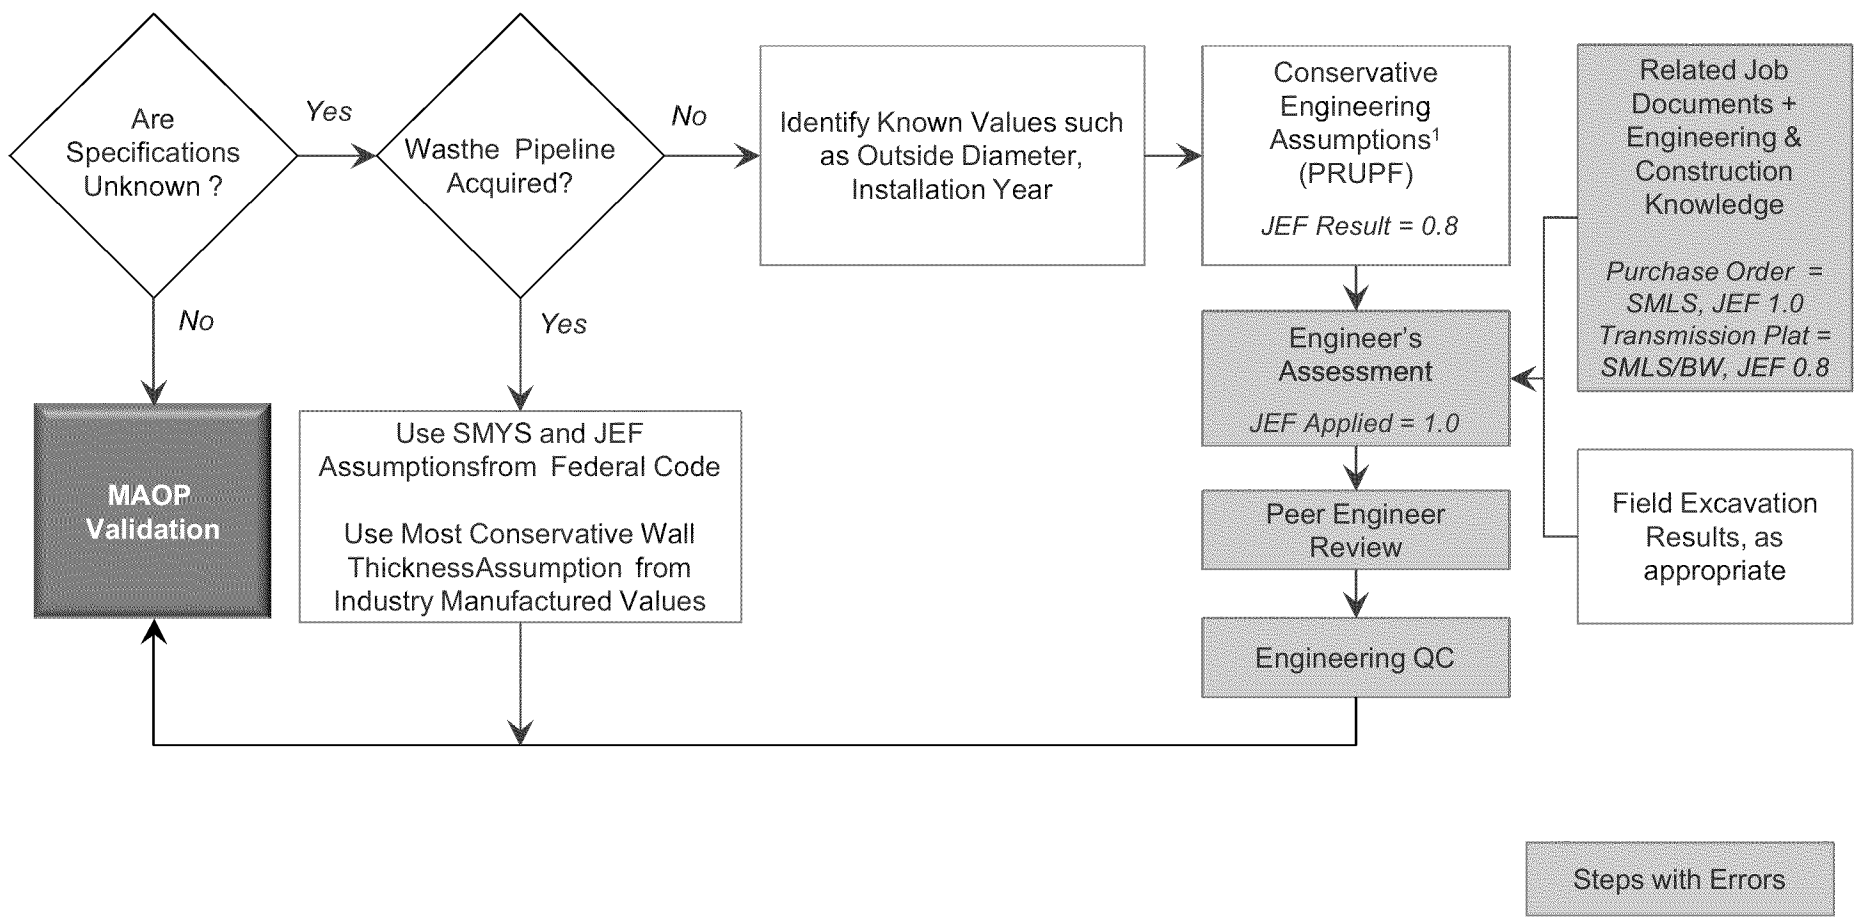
Are Specifications Unknown ?

Yes

Wasthe Pipeline Acquired?

No

Identify Known Values such as Outside Diameter, Installation Year

Conservative Engineering Assumptions$^1$ (PRUPF)

*JEF Result = 0.8*

Related Job Documents + Engineering & Construction Knowledge

*Purchase Order = SMLS, JEF 1.0*
*Transmission Plat = SMLS/BW, JEF 0.8*

No

Yes

Engineer's Assessment

*JEF Applied = 1.0*

MAOP Validation

Use SMYS and JEF Assumptionsfrom Federal Code

Use Most Conservative Wall ThicknessAssumption from Industry Manufactured Values

Peer Engineer Review

Field Excavation Results, as appropriate

Engineering QC

Steps with Errors